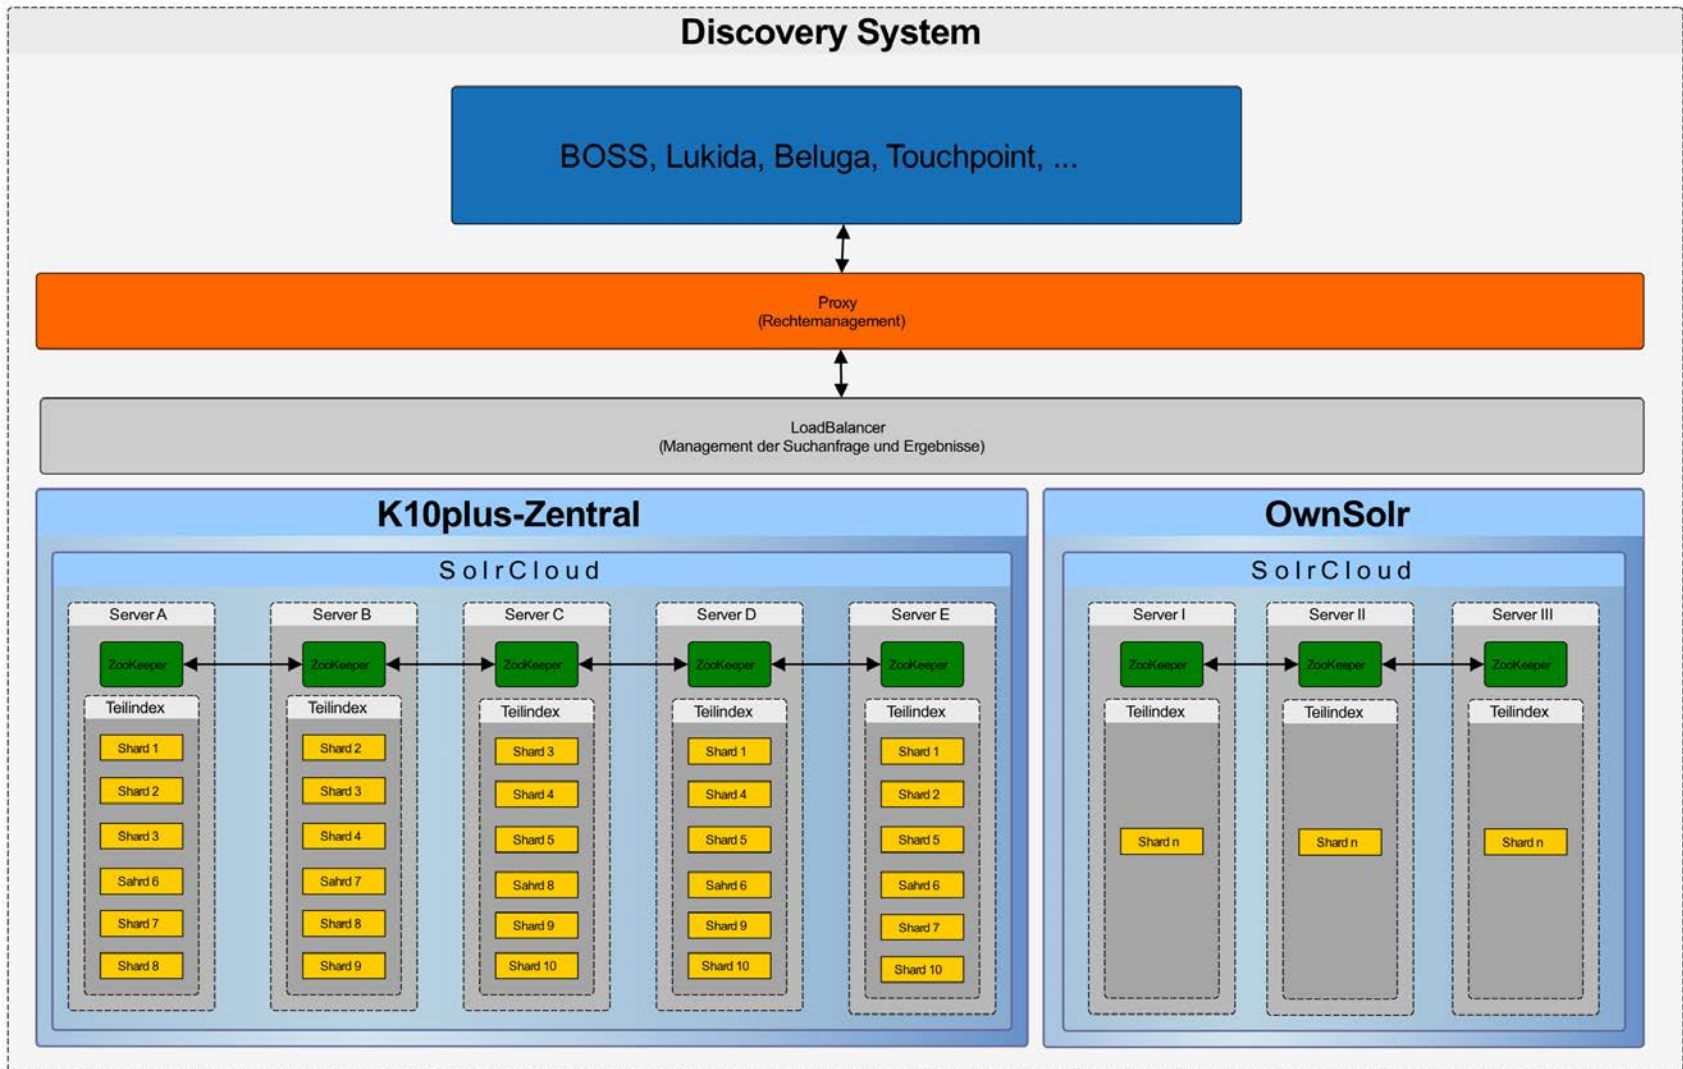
Discovery System

BOSS, Lukida, Beluga, Touchpoint, ...

Proxy
(Rechtemanagement)

LoadBalancer
(Management der Suchanfrage und Ergebnisse)

K10plus-Zentral

SolrCloud

Server A
ZooKeeper
Teilindex
Shard 1
Shard 2
Shard 3
Sahrd 6
Shard 7
Shard 8

Server B
ZooKeeper
Teilindex
Shard 2
Shard 3
Shard 4
Sahrd 7
Shard 8
Shard 9

Server C
ZooKeeper
Teilindex
Shard 3
Shard 4
Shard 5
Sahrd 8
Shard 9
Shard 10

Server D
ZooKeeper
Teilindex
Shard 1
Shard 4
Shard 5
Sahrd 6
Shard 9
Shard 10

Server E
ZooKeeper
Teilindex
Shard 1
Shard 2
Shard 5
Sahrd 6
Shard 7
Shard 10

OwnSolr

SolrCloud

Server I
ZooKeeper
Teilindex
Shard n

Server II
ZooKeeper
Teilindex
Shard n

Server III
ZooKeeper
Teilindex
Shard n